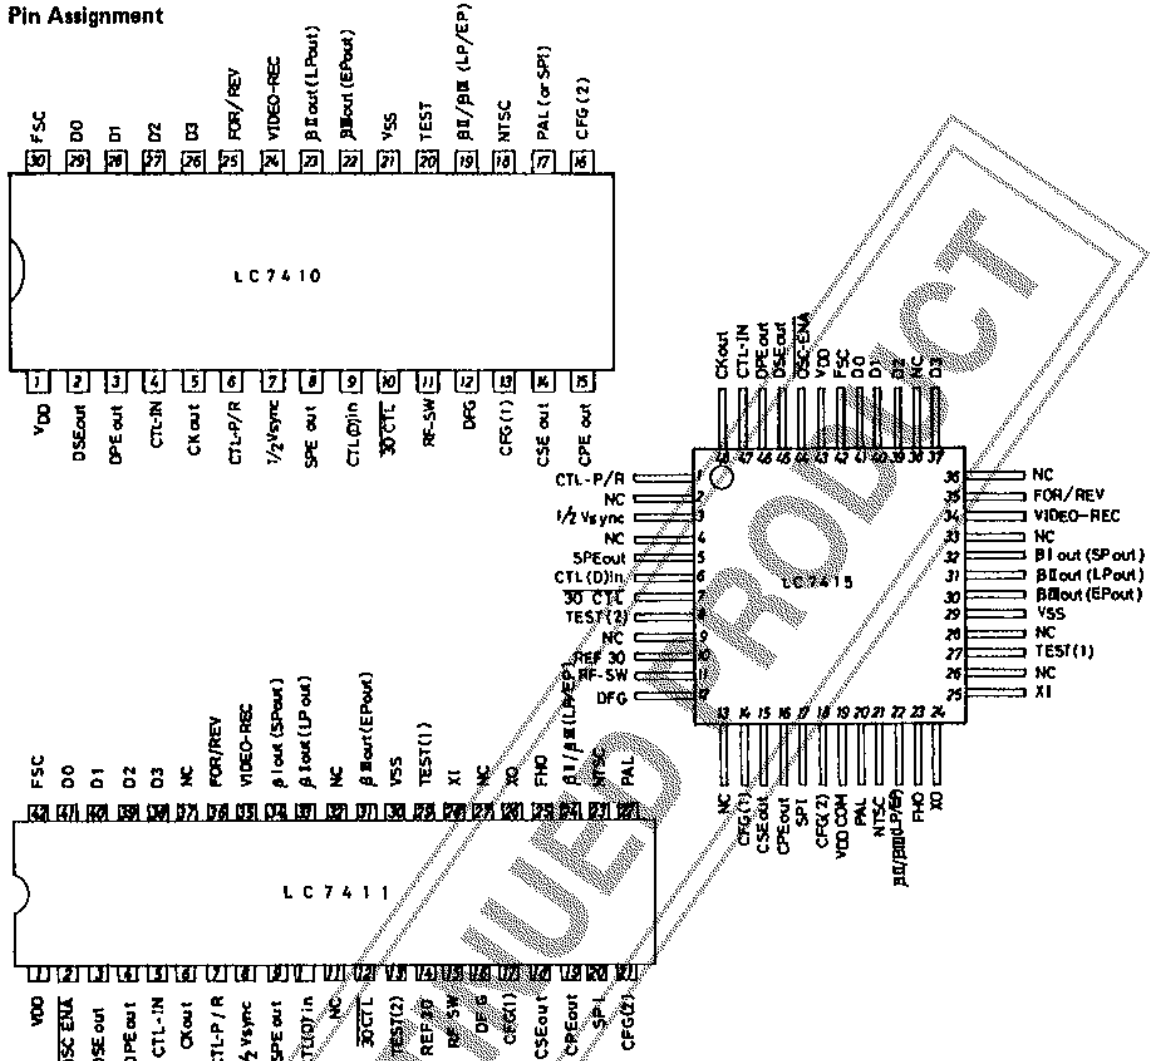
Pin Assignment

FSC 30, D0 29, D1 28, D2 27, D3 26, FOR/REV 25, VIDEO-REC 24, βⅡout (LPout) 23, βⅢout (EPout) 22, VSS 21, TEST 20, βⅡ/βⅢ (LP/EP) 19, NTSC 18, PAL (or SPI) 17, CFG (2) 16

LC7410

1 VDD, 2 DSEout, 3 DPEout, 4 CTL-IN, 5 CKout, 6 CTL-P/R, 7 1/2 Vsync, 8 SPE out, 9 CTL(D)in, 10 30 CTL, 11 RF-SW, 12 DFG, 13 CFG (1), 14 CSE out, 15 CPE out

48 CKout, 47 CTL-IN, 46 DPEout, 45 DSEout, 44 OSC-ENA, 43 VDD, 42 FSC, 41 D0, 40 D1, 39 D2, 38 NC, 37 D3

1 CTL-P/R, 2 NC, 3 1/2 Vsync, 4 NC, 5 SPEout, 6 CTL (D) In, 7 30 CTL, 8 TEST (2), 9 NC, 10 REF 30, 11 RF-SW, 12 DFG

LC7415

36 NC, 35 FOR/REV, 34 VIDEO-REC, 33 NC, 32 βⅠout (SPout), 31 βⅡout (LPout), 30 βⅢout (EPout), 29 VSS, 28 NC, 27 TEST(1), 26 NC, 25 XI

13 NC, 14 CFG(1), 15 CSEout, 16 CPEout, 17 SPI, 18 CFG(2), 19 VDD COM, 20 PAL, 21 NTSC, 22 βⅡ/βⅢ(LP/EP), 23 FHO, 24 XO

FSC 42, D0 41, D1 40, D2 39, D3 38, NC 37, FOR/REV 36, VIDEO-REC 35, βⅠout (SPout) 34, βⅡout (LP out) 33, NC 32, βⅢout (EPout) 31, VSS 30, TEST(1) 29, XI 28, NC 27, XO 26, FHO 25, βⅡ/βⅢ(LP/EP) 24, NTSC 23, PAL 22

LC7411

1 VDD, 2 OSC ENA, 3 DSEout, 4 DPEout, 5 CTL-IN, 6 CKout, 7 CTL-P/R, 8 1/2 Vsync, 9 SPE out, 10 CTL(D)in, 11 NC, 12 30CTL, 13 TEST(2), 14 REF 30, 15 RF SW, 16 DFG, 17 CFG(1), 18 CSEout, 19 CPEout, 20 SPI, 21 CFG(2)

DISCONTINUED PRODUCT